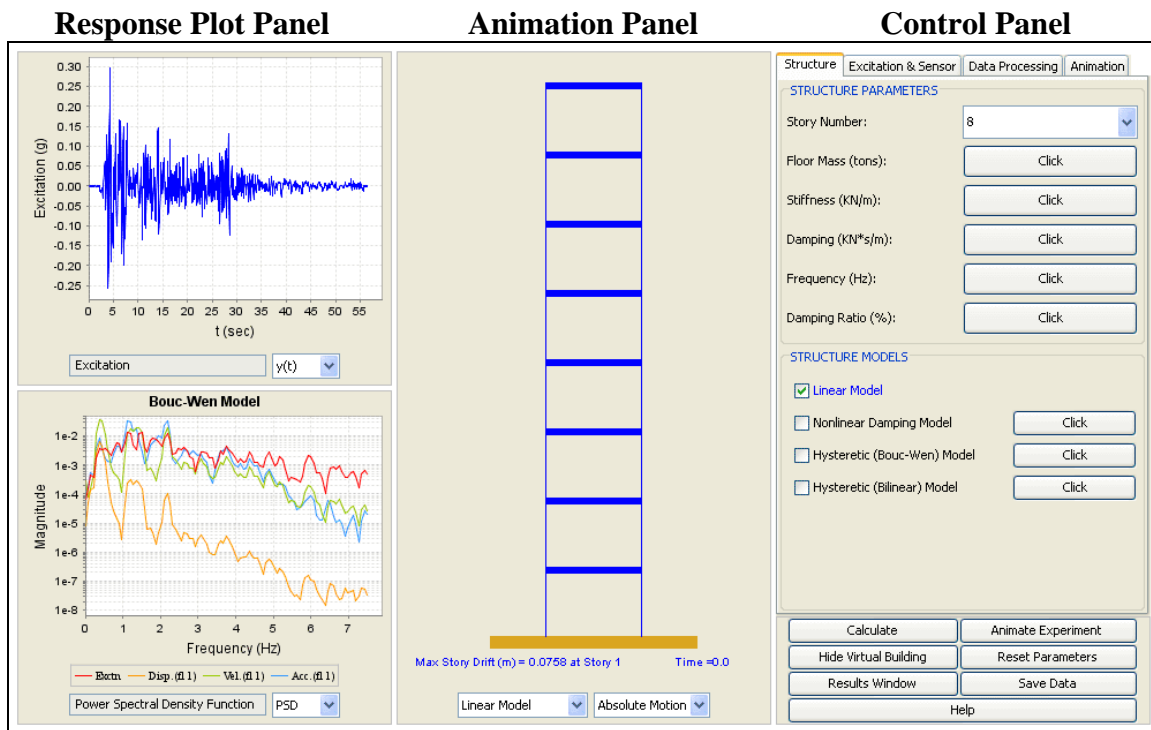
Response Plot Panel

Animation Panel

Control Panel

0.30
0.25
0.20
0.15
0.10
0.05
0.00
-0.05
-0.10
-0.15
-0.20
-0.25
Excitation (g)
0 5 10 15 20 25 30 35 40 45 50 55
t (sec)

Excitation
y(t)

Bouc-Wen Model
1e-2
1e-3
1e-4
1e-5
1e-6
1e-7
1e-8
Magnitude
0 1 2 3 4 5 6 7
Frequency (Hz)
Exctn Disp.(fl1) Vel.(fl1) Acc.(fl1)

Power Spectral Density Function
PSD

Max Story Drift (m) = 0.0758 at Story 1
Time =0.0

Linear Model
Absolute Motion

Structure | Excitation & Sensor | Data Processing | Animation

STRUCTURE PARAMETERS
Story Number: 8
Floor Mass (tons): Click
Stiffness (KN/m): Click
Damping (KN*s/m): Click
Frequency (Hz): Click
Damping Ratio (%): Click

STRUCTURE MODELS
Linear Model
Nonlinear Damping Model Click
Hysteretic (Bouc-Wen) Model Click
Hysteretic (Bilinear) Model Click

Calculate
Animate Experiment
Hide Virtual Building
Reset Parameters
Results Window
Save Data
Help